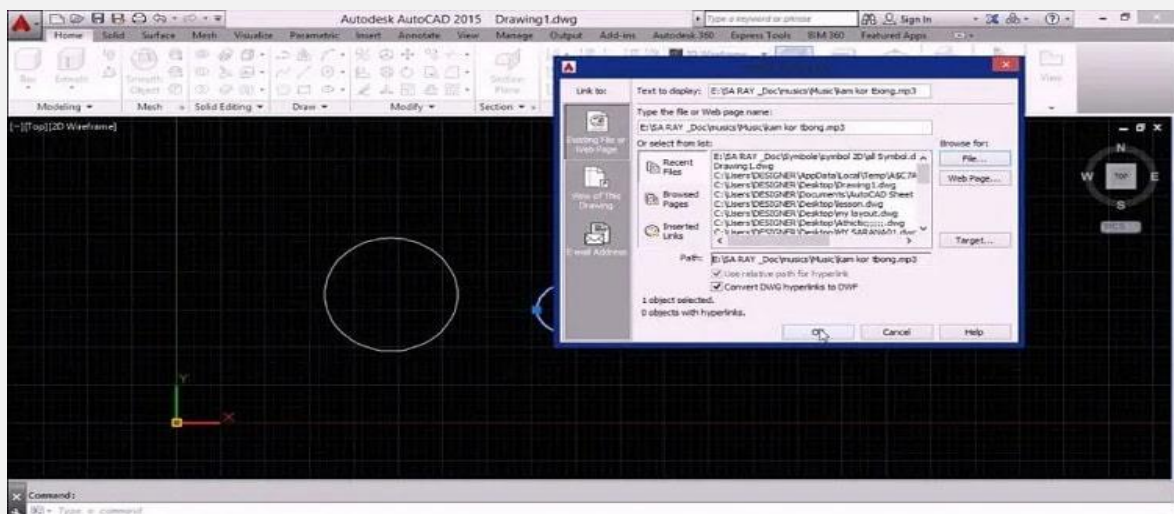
Autodesk AutoCAD 2015 Drawing1.dwg

Type a keyword or phrase

Sign In

Home Solid Surface Mesh Visualize Parametric Insert Annotate View Manage Output Add-ins Autodesk 360 Express Tools BIM 360 Featured Apps

Box Extrude Smooth Object Section Plane View

Modeling Mesh Solid Editing Draw Modify Section

[-][Top][2D Wireframe]

Link to:

Existing File or Web Page

View of This Drawing

E-mail Address

Text to display: E:\SA RAY _Doc\musics\Music\kam kor tbong.mp3

Type the file or Web page name:

E:\SA RAY _Doc\musics\Music\kam kor tbong.mp3

Or select from list:

Browse for:

Recent Files

Browsed Pages

Inserted Links

E:\SA RAY _Doc\Symbole\symbol 2D\all Symbol.d
Drawing1.dwg
C:\Users\DESIGNER\AppData\Local\Temp\A$C7
C:\Users\DESIGNER\Desktop\Drawing1.dwg
C:\Users\DESIGNER\Documents\AutoCAD Sheet
C:\Users\DESIGNER\Desktop\lesson.dwg
C:\Users\DESIGNER\Desktop\my layout.dwg
C:\Users\DESIGNER\Desktop\Athletic.......dwg
C:\Users\DESIGNER\Desktop\MY SARAN01.dwg

File...

Web Page...

Target...

Path: E:\SA RAY _Doc\musics\Music\kam kor tbong.mp3

Use relative path for hyperlink

Convert DWG hyperlinks to DWF

1 object selected.
0 objects with hyperlinks.

OK Cancel Help

N
W TOP E
S
WCS

Y
X

Command:
Type a command